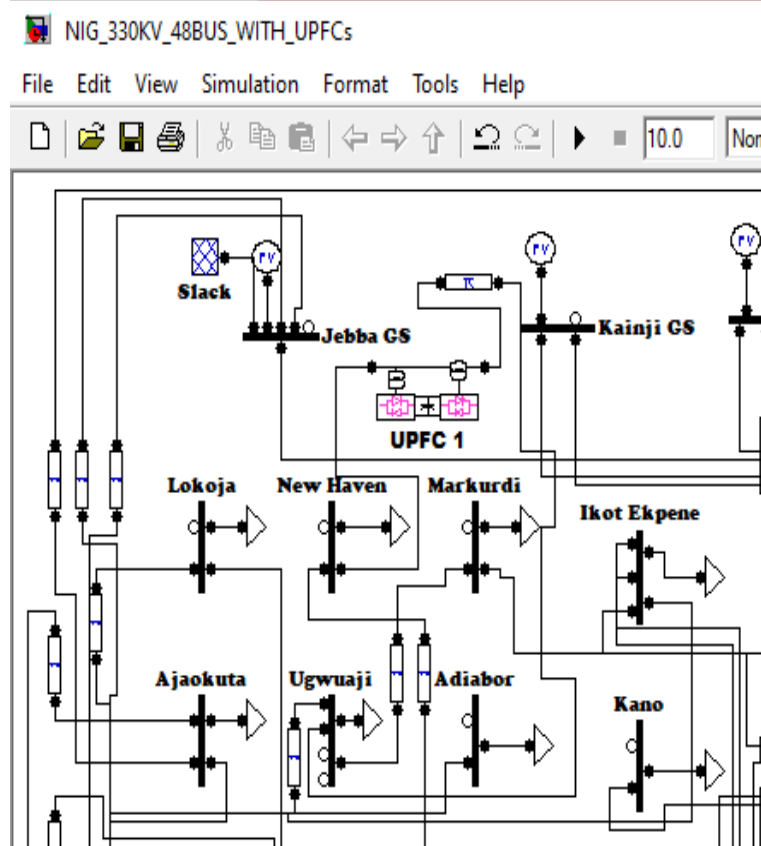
NIG_330KV_48BUS_WITH_UPFCs

File Edit View Simulation Format Tools Help

10.0 Non

PV

Slack

Jebba GS

PV

Kainji GS

PV

UPFC 1

Lokoja

New Haven

Markurdi

Ikot Ekpene

Ajaokuta

Ugwuaji

Adiabor

Kano